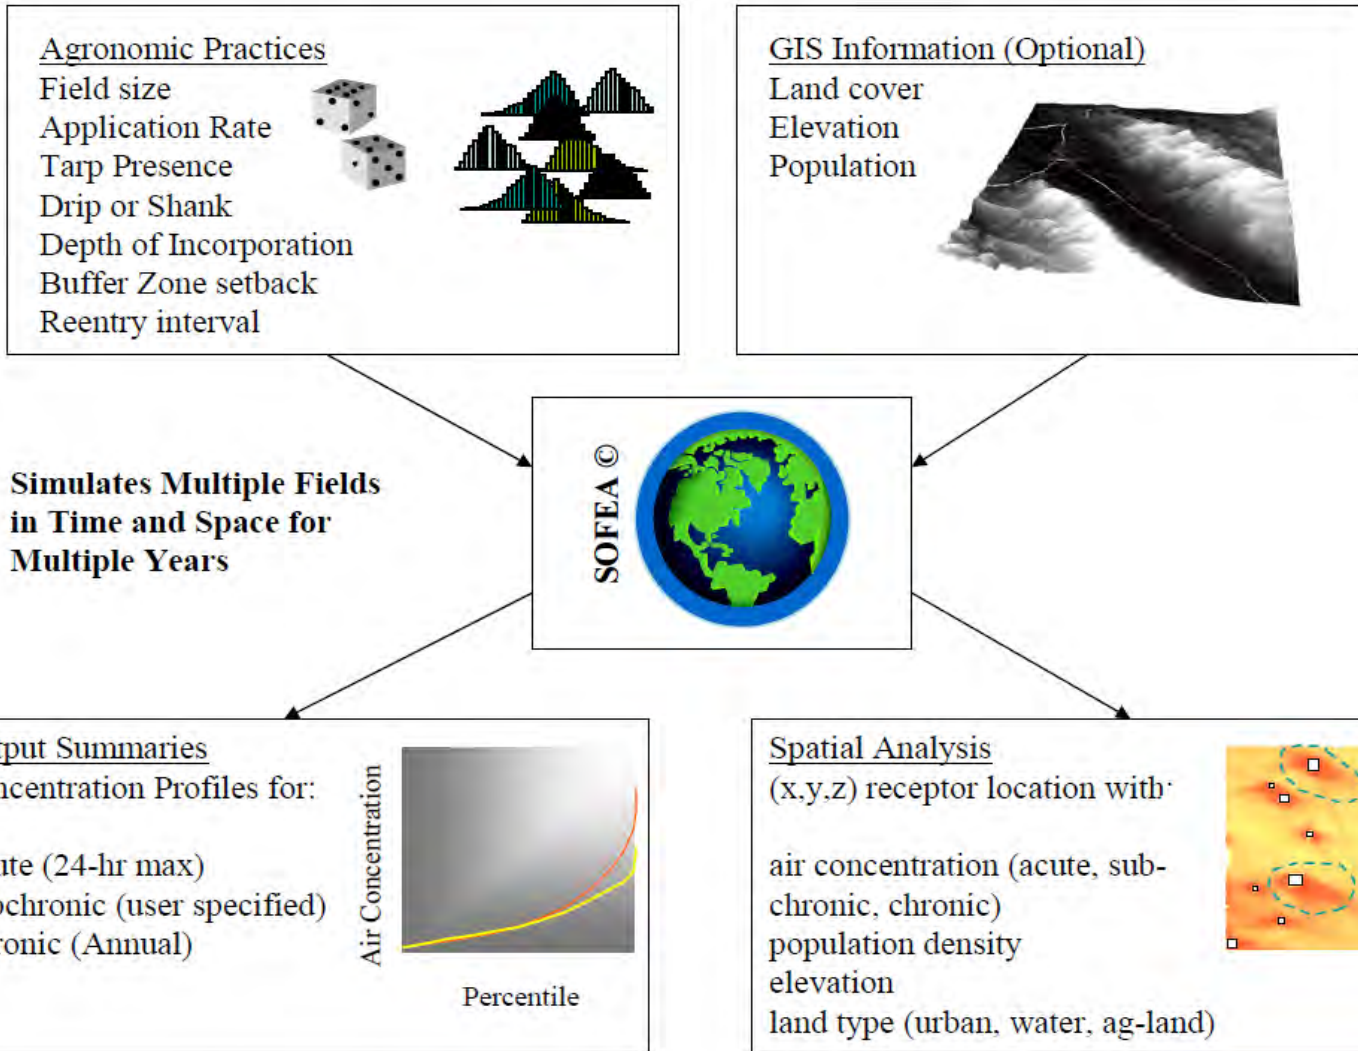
Agronomic Practices
Field size
Application Rate
Tarp Presence
Drip or Shank
Depth of Incorporation
Buffer Zone setback
Reentry interval

GIS Information (Optional)
Land cover
Elevation
Population

Simulates Multiple Fields in Time and Space for Multiple Years

SOFEA ©

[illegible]put Summaries
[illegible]centration Profiles for:

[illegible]te (24-hr max)
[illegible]chronic (user specified)
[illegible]onic (Annual)

Air Concentration

Percentile

Spatial Analysis
(x,y,z) receptor location with

air concentration (acute, subchronic, chronic)
population density
elevation
land type (urban, water, ag-land)